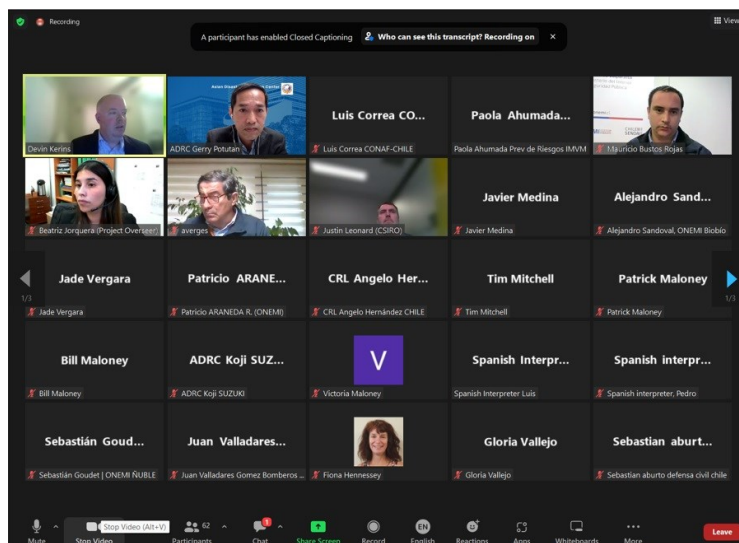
Recording

A participant has enabled Closed Captioning  Who can see this transcript? Recording on ×

View

Devin Kerins
ADRC Gerry Potutan
Luis Correa CO...
Luis Correa CONAF-CHILE
Paola Ahumada...
Paola Ahumada Prev de Riesgos IMVM
Mauricio Bustos Rojas

Beatriz Jorquera (Project Overseer)
averges
Justin Leonard (CSIRO)
Javier Medina
Javier Medina
Alejandro Sand...
Alejandro Sandoval, ONEMI Biobío

1/3
Jade Vergara
Jade Vergara
Patricio ARANE...
Patricio ARANEDA R. (ONEMI)
CRL Angelo Her...
CRL Angelo Hernández CHILE
Tim Mitchell
Tim Mitchell
Patrick Maloney
Patrick Maloney
1/3

Bill Maloney
Bill Maloney
ADRC Koji SUZ...
ADRC Koji SUZUKI
V
Victoria Maloney
Spanish Interpr...
Spanish Interpreter Luis
Spanish interpr...
Spanish interpreter, Pedro

Sebastián Goud...
Sebastián Goudet | ONEMI ÑUBLE
Juan Valladares...
Juan Valladares Gomez Bomberos ...
Fiona Hennessey
Gloria Vallejo
Gloria Vallejo
Sebastian aburt...
Sebastian aburto defensa civil chile

Mute  Stop Video (Alt+V)  Stop Video  62 Participants  1 Chat  Share Screen  Record  EN English  Reactions  Apps  Whiteboards  More  Leave